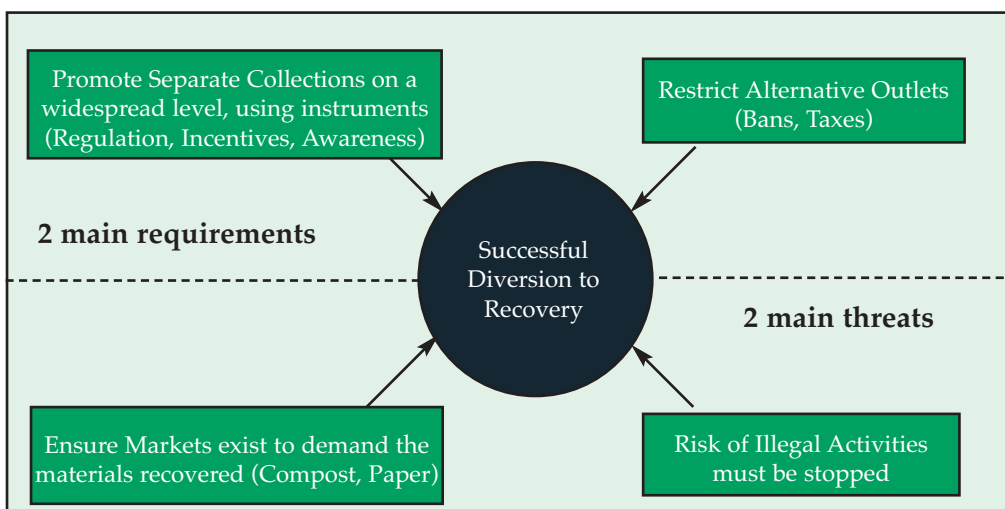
Promote Separate Collections on a widespread level, using instruments (Regulation, Incentives, Awareness)

Restrict Alternative Outlets (Bans, Taxes)

2 main requirements

Successful Diversion to Recovery

2 main threats

Ensure Markets exist to demand the materials recovered (Compost, Paper)

Risk of Illegal Activities must be stopped